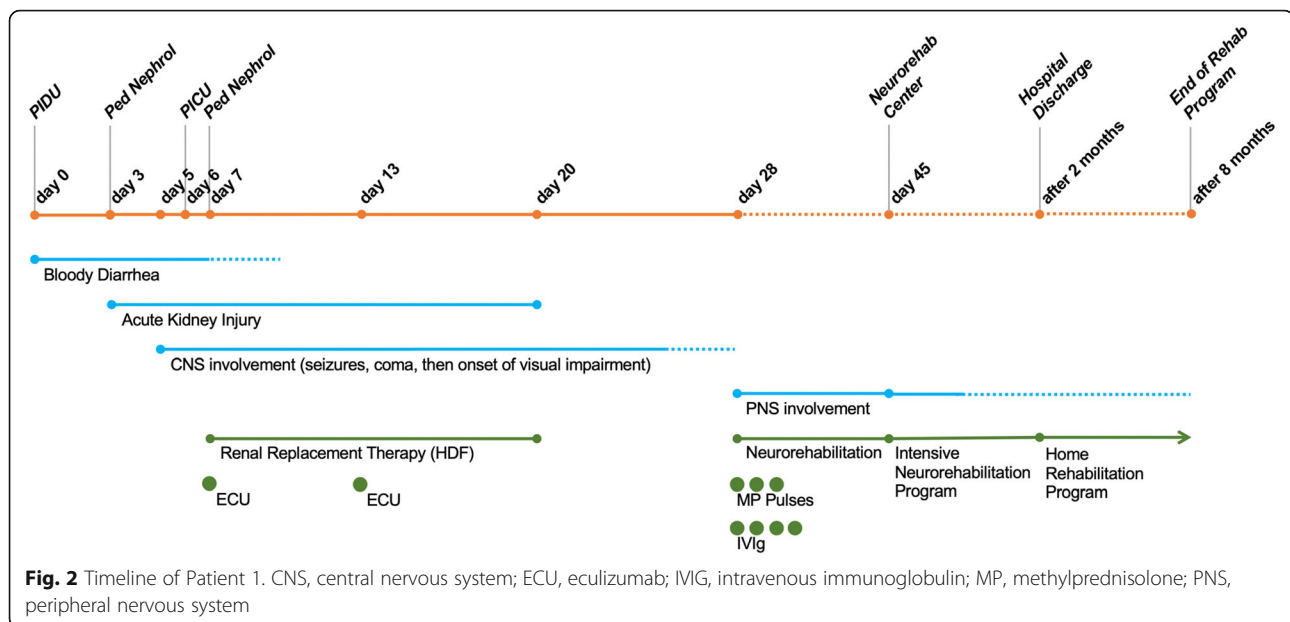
PIDU

Ped Nephrol

PICU

Ped Nephrol

Neurorehab Center

Hospital Discharge

End of Rehab Program

day 0

day 3

day 5

day 6

day 7

day 13

day 20

day 28

day 45

after 2 months

after 8 months

Bloody Diarrhea

Acute Kidney Injury

CNS involvement (seizures, coma, then onset of visual impairment)

PNS involvement

Renal Replacement Therapy (HDF)

Neurorehabilitation

Intensive Neurorehabilitation Program

Home Rehabilitation Program

ECU

ECU

MP Pulses

IVIg

**Fig. 2** Timeline of Patient 1. CNS, central nervous system; ECU, eculizumab; IVIG, intravenous immunoglobulin; MP, methylprednisolone; PNS, peripheral nervous system